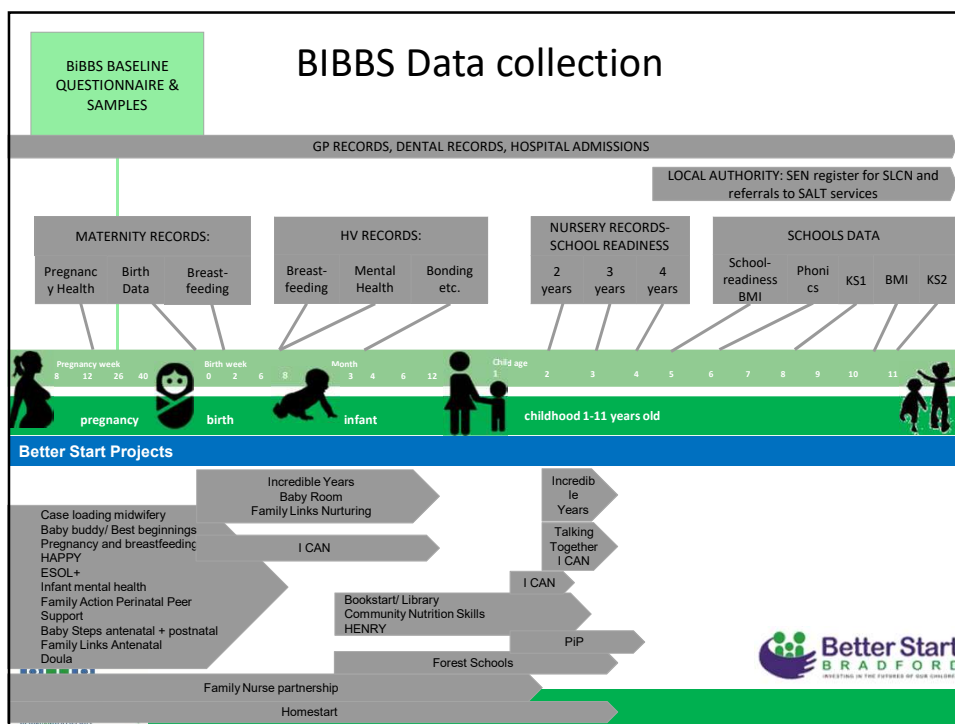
BiBBS BASELINE QUESTIONNAIRE & SAMPLES

BIBBS Data collection

GP RECORDS, DENTAL RECORDS, HOSPITAL ADMISSIONS

LOCAL AUTHORITY: SEN register for SLCN and referrals to SALT services

MATERNITY RECORDS:

Pregnancy Health

Birth Data

Breast-feeding

HV RECORDS:

Breast-feeding

Mental Health

Bonding etc.

NURSERY RECORDS-SCHOOL READINESS

2 years

3 years

4 years

SCHOOLS DATA

School-readiness BMI

Phonics

KS1

BMI

KS2

Pregnancy week 8 12 26 40

Birth week 0 2 6 8

Month 3 4 6 12

Child age 1 2 3 4 5 6 7 8 9 10 11

pregnancy

birth

infant

childhood 1-11 years old

Better Start Projects

Incredible Years Baby Room Family Links Nurturing

Incredible Years

Case loading midwifery
Baby buddy/ Best beginnings
Pregnancy and breastfeeding
HAPPY
ESOL+
Infant mental health
Family Action Perinatal Peer Support
Baby Steps antenatal + postnatal
Family Links Antenatal
Doula

I CAN

Talking Together I CAN

I CAN

Bookstart/ Library
Community Nutrition Skills
HENRY

PiP

Forest Schools

Family Nurse partnership

Homestart

Better Start BRADFORD
INVESTING IN THE FUTURES OF OUR CHILDREN